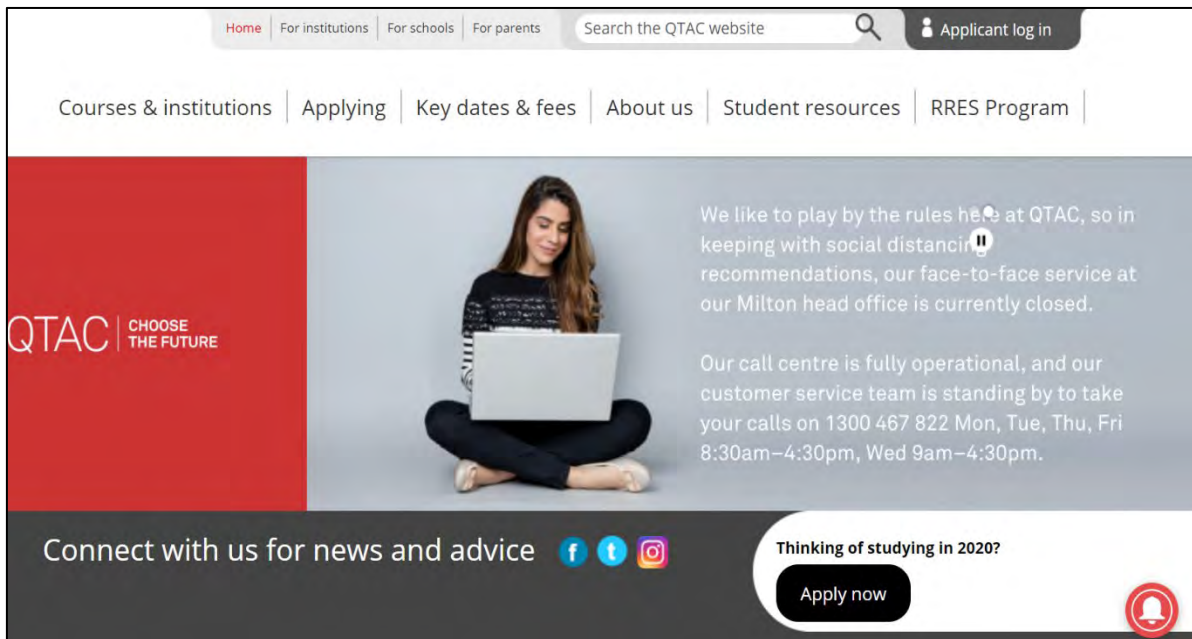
Home | For institutions | For schools | For parents

Search the QTAC website

Applicant log in

Courses & institutions | Applying | Key dates & fees | About us | Student resources | RRES Program

QTAC | CHOOSE THE FUTURE

We like to play by the rules here at QTAC, so in keeping with social distancing recommendations, our face-to-face service at our Milton head office is currently closed.

Our call centre is fully operational, and our customer service team is standing by to take your calls on 1300 467 822 Mon, Tue, Thu, Fri 8:30am–4:30pm, Wed 9am–4:30pm.

Connect with us for news and advice

f t

Thinking of studying in 2020?

Apply now